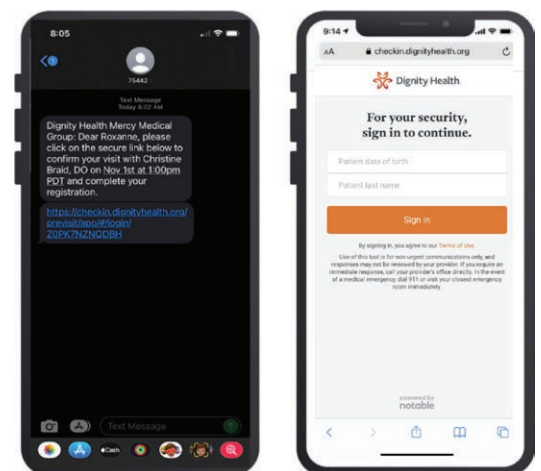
8:05

76442

Text Message
Today 8:02 AM

Dignity Health Mercy Medical Group: Dear Roxanne, please click on the secure link below to confirm your visit with Christine Braid, DO on Nov 1st at 1:00pm PDT and complete your registration.

https://checkin.dignityhealth.org/previsit/app/#/login/Z0PK7NZNGDBH

Text Message

9:14

AA checkin.dignityhealth.org

Dignity Health

For your security, sign in to continue.

Patient date of birth

Patient last name

Sign in

By signing in, you agree to our Terms of Use.

Use of this tool is for non-urgent communications only, and responses may not be reviewed by your provider. If you require an immediate response, call your provider's office directly. In the event of a medical emergency, dial 911 or visit your closest emergency room immediately.

powered by
notable